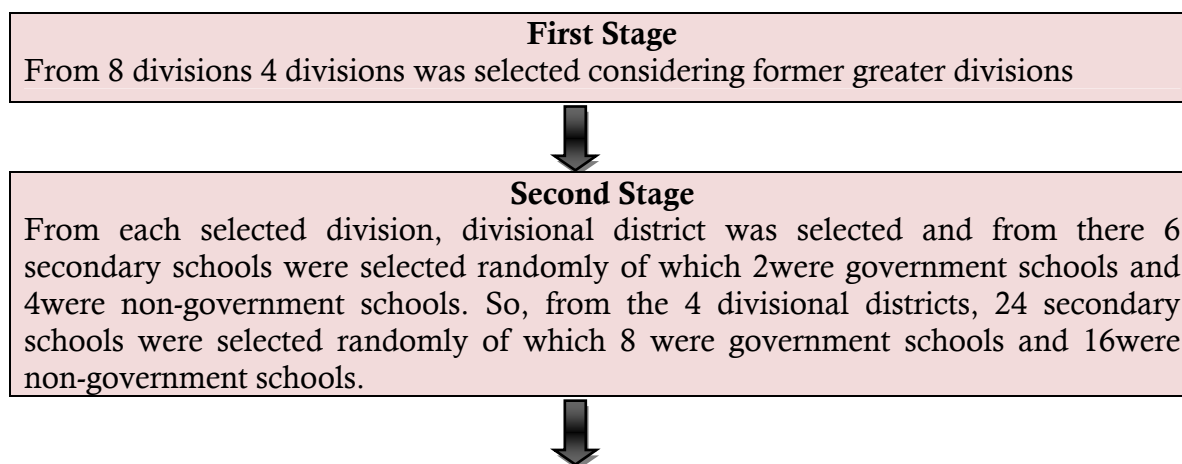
**First Stage**
From 8 divisions 4 divisions was selected considering former greater divisions

**Second Stage**
From each selected division, divisional district was selected and from there 6 secondary schools were selected randomly of which 2were government schools and 4were non-government schools. So, from the 4 divisional districts, 24 secondary schools were selected randomly of which 8 were government schools and 16were non-government schools.